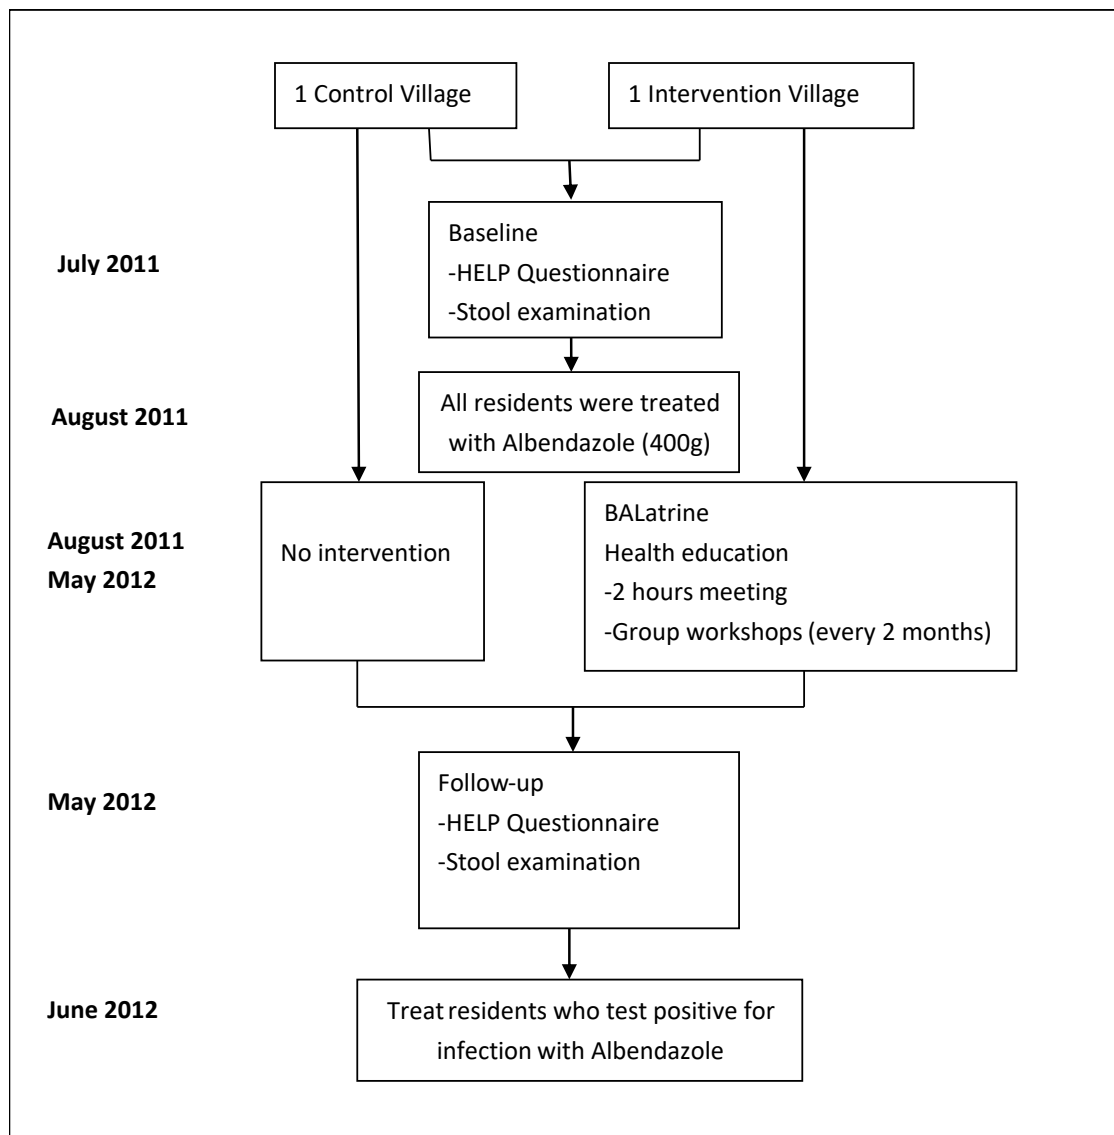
1 Control Village

1 Intervention Village

July 2011

Baseline
-HELP Questionnaire
-Stool examination

August 2011

All residents were treated with Albendazole (400g)

August 2011
May 2012

No intervention

BALatrine
Health education
-2 hours meeting
-Group workshops (every 2 months)

May 2012

Follow-up
-HELP Questionnaire
-Stool examination

June 2012

Treat residents who test positive for infection with Albendazole